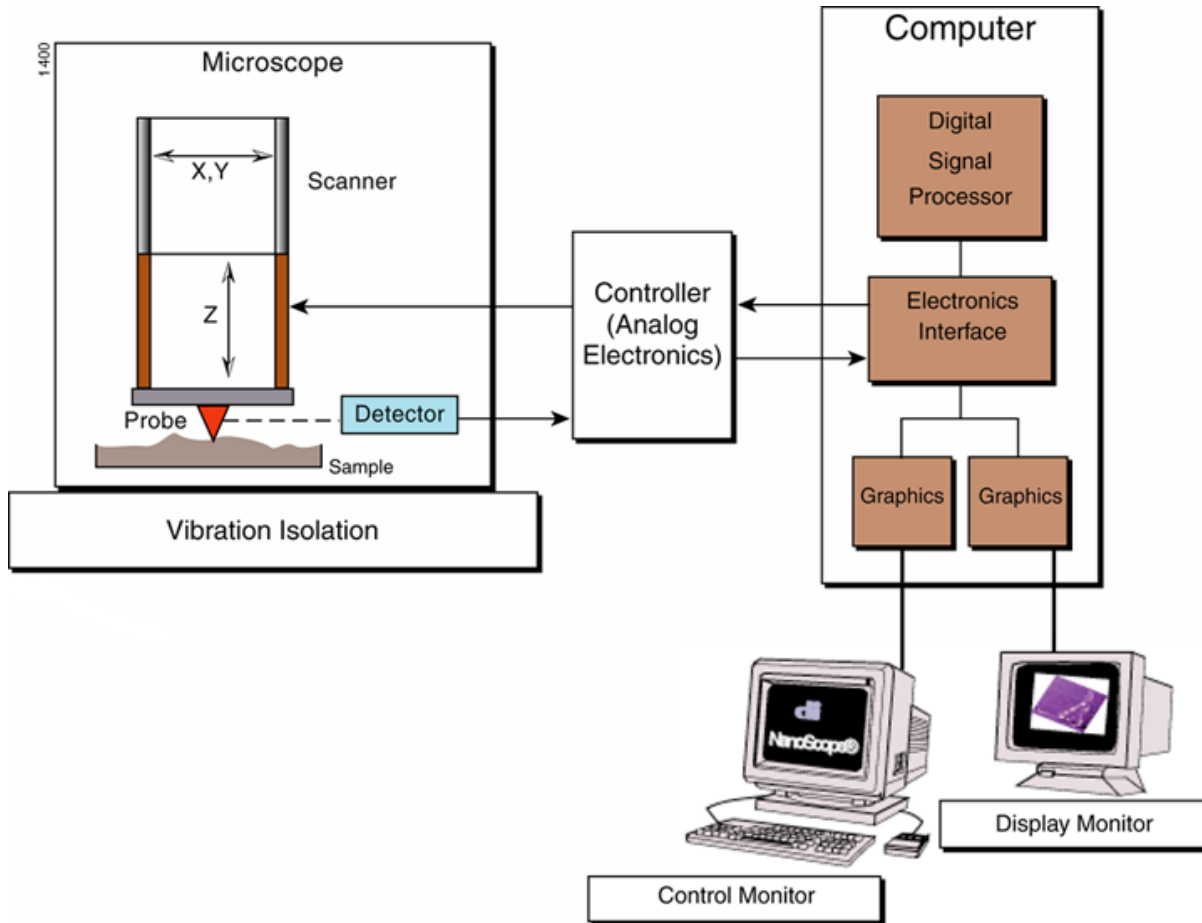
1400

Microscope

X,Y

Scanner

Z

Probe

Detector

Sample

Vibration Isolation

Controller (Analog Electronics)

Computer

Digital Signal Processor

Electronics Interface

Graphics

Graphics

di

NanoScope®

Control Monitor

Display Monitor